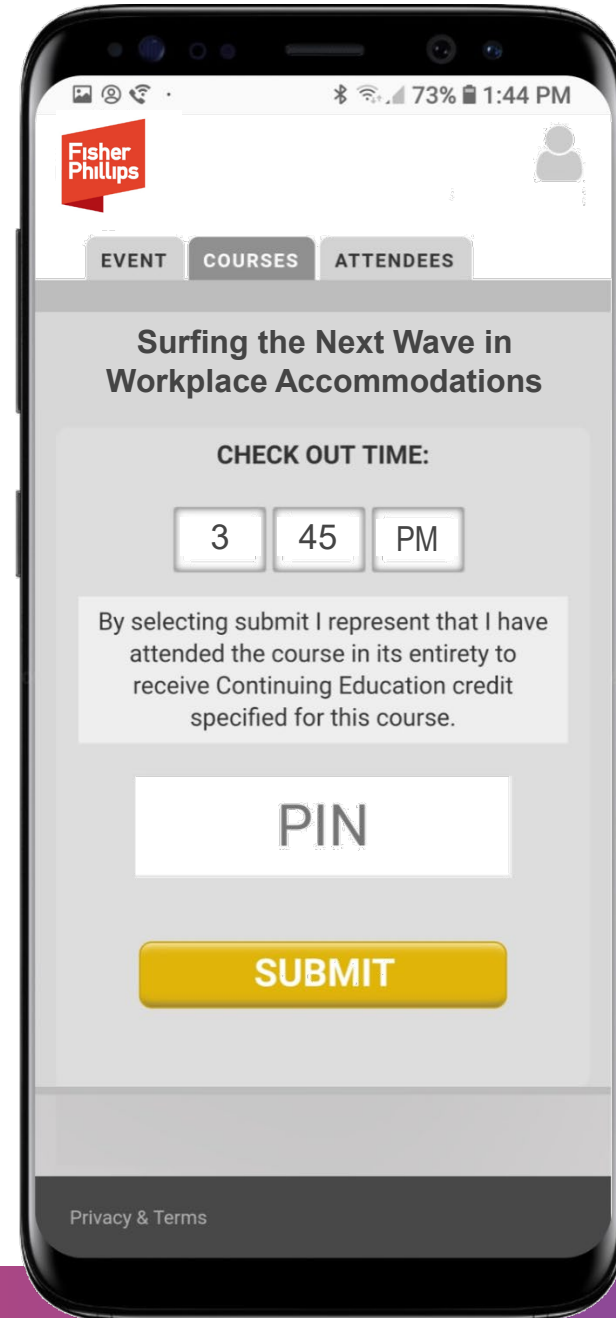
73% 1:44 PM

Fisher Phillips

EVENT COURSES ATTENDEES

Surfing the Next Wave in Workplace Accommodations

CHECK OUT TIME:

3 45 PM

By selecting submit I represent that I have attended the course in its entirety to receive Continuing Education credit specified for this course.

PIN

SUBMIT

Privacy & Terms